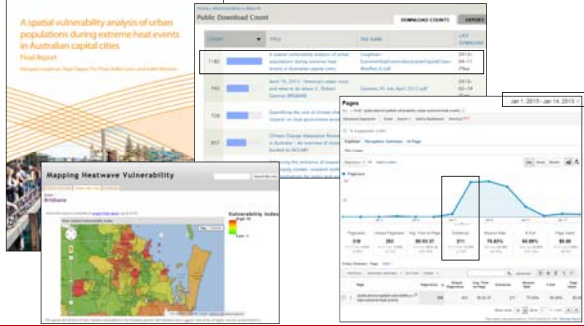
A spatial vulnerability analysis of urban populations during extreme heat events in Australian capital cities

Final Report

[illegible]

Public Download Count

DOWNLOAD COUNTS

EXPORT

| COUNT | TITLE | FILE NAME | LAST DOWNLOAD |
|---|---|---|---|
| 1182 | A spatial vulnerability analysis of urban populations during extreme heat events in Australian capital cities | Loughnan-ExtremeHeatEventsAustralianCapitalCities-WebRes-0.pdf | 2013-04-11 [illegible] |
| 745 | April 10, 2013 - Technical paper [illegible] | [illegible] | 2013-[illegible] |
| 728 | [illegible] | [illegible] | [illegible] |
| 657 | Climate Change Adaptation Research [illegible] | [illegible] | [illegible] |

Mapping Heatwave Vulnerability

Brisbane

Vulnerability Index

Pages

Jan 1, 2013 - Jan 14, 2013

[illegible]

Explorer

Pageviews

311